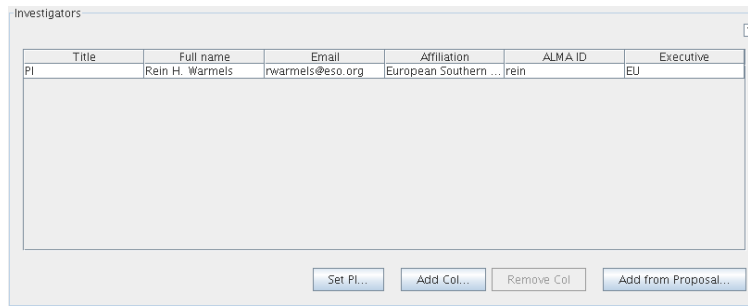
Investigators

| Title | Full name | Email | Affiliation | ALMA ID | Executive |
|---|---|---|---|---|---|
| PI | Rein H. Warmels | rwarmels@eso.org | European Southern ... | rein | EU |

Set PI... Add CoI... Remove CoI Add from Proposal...